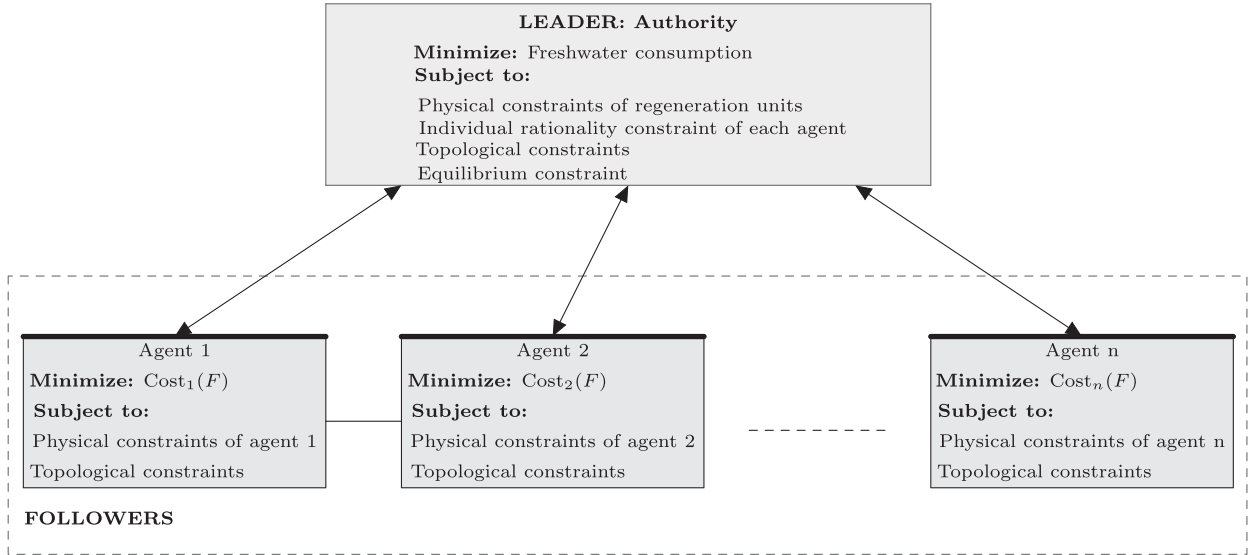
LEADER: Authority

Minimize: Freshwater consumption

Subject to:

Physical constraints of regeneration units
Individual rationality constraint of each agent
Topological constraints
Equilibrium constraint

Agent 1

Minimize: $\text{Cost}_1(F)$

Subject to:

Physical constraints of agent 1

Topological constraints

Agent 2

Minimize: $\text{Cost}_2(F)$

Subject to:

Physical constraints of agent 2

Topological constraints

Agent n

Minimize: $\text{Cost}_n(F)$

Subject to:

Physical constraints of agent n

Topological constraints

FOLLOWERS